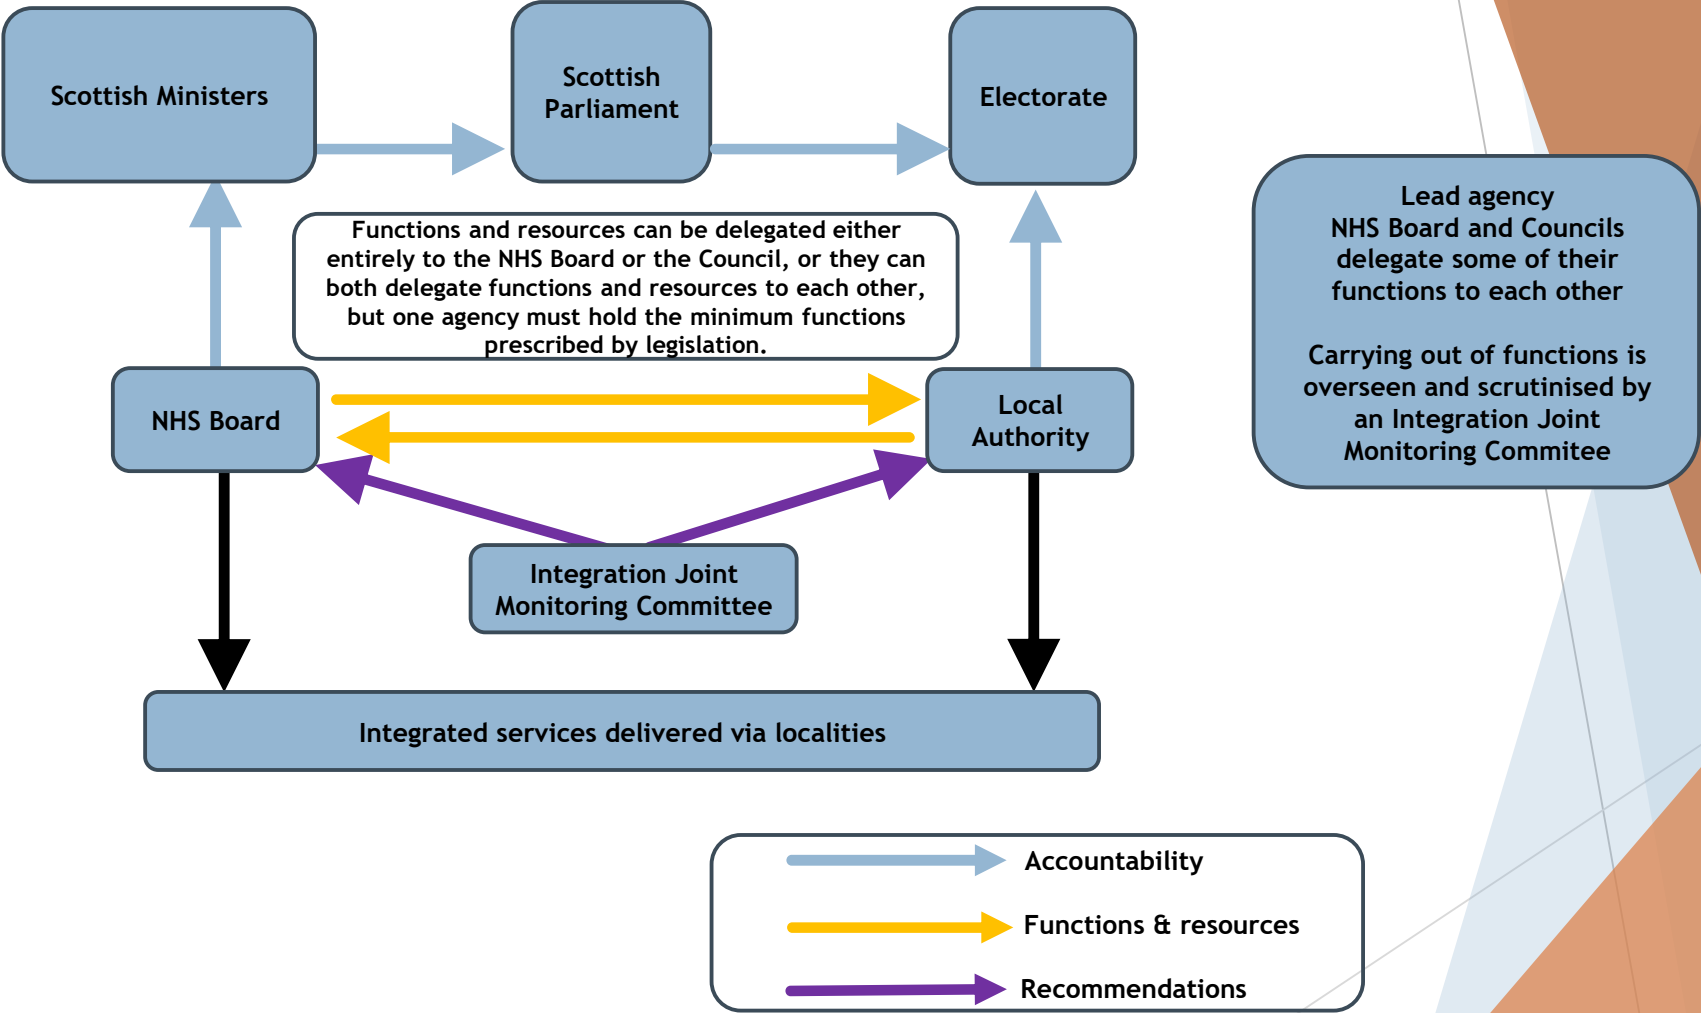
Scottish Ministers

Scottish Parliament

Electorate

Functions and resources can be delegated either entirely to the NHS Board or the Council, or they can both delegate functions and resources to each other, but one agency must hold the minimum functions prescribed by legislation.

Lead agency
NHS Board and Councils delegate some of their functions to each other

Carrying out of functions is overseen and scrutinised by an Integration Joint Monitoring Commitee

NHS Board

Local Authority

Integration Joint Monitoring Committee

Integrated services delivered via localities

Accountability

Functions & resources

Recommendations